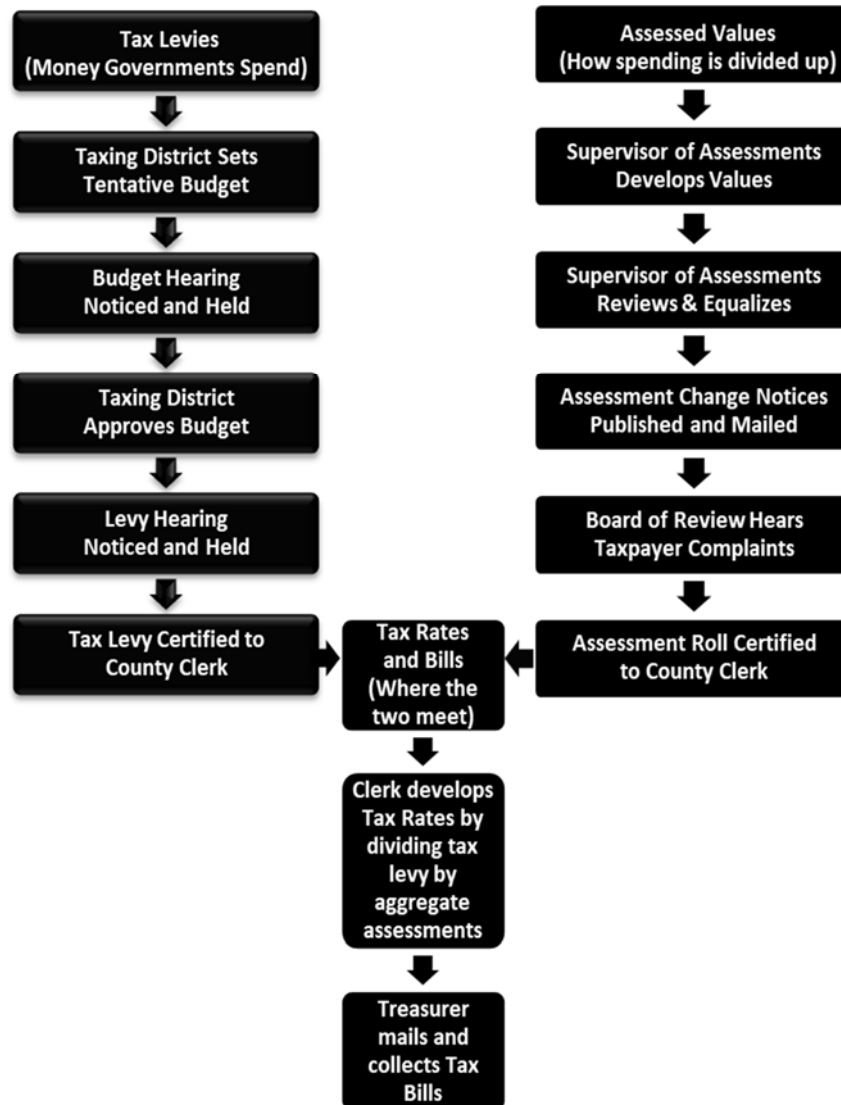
Tax Levies (Money Governments Spend)

Taxing District Sets Tentative Budget

Budget Hearing Noticed and Held

Taxing District Approves Budget

Levy Hearing Noticed and Held

Tax Levy Certified to County Clerk

Assessed Values (How spending is divided up)

Supervisor of Assessments Develops Values

Supervisor of Assessments Reviews & Equalizes

Assessment Change Notices Published and Mailed

Board of Review Hears Taxpayer Complaints

Assessment Roll Certified to County Clerk

Tax Rates and Bills (Where the two meet)

Clerk develops Tax Rates by dividing tax levy by aggregate assessments

Treasurer mails and collects Tax Bills